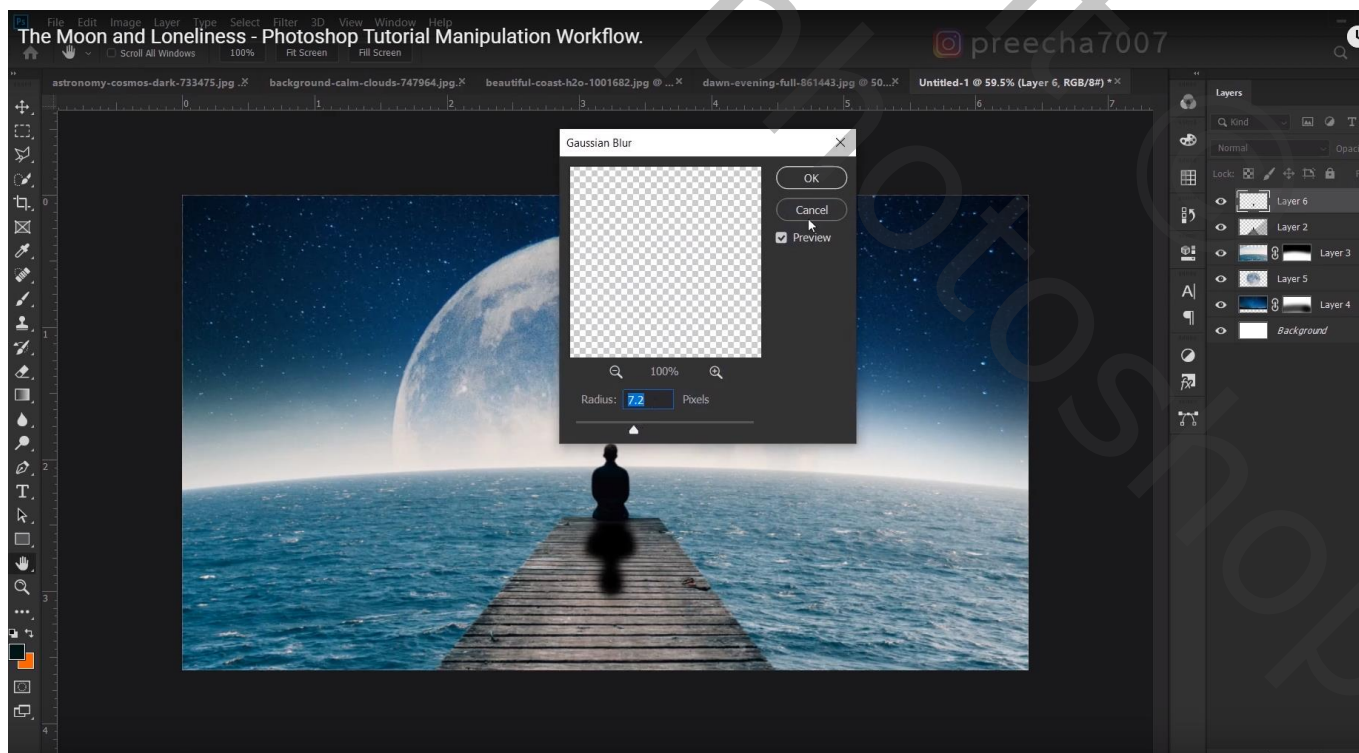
File Edit Image Layer Type Select Filter 3D View Window Help

The Moon and Loneliness - Photoshop Tutorial Manipulation Workflow.

preecha7007

Scroll All Windows 100% Fit Screen Fill Screen

astronomy-cosmos-dark-733475.jpg × background-calm-clouds-747964.jpg × beautiful-coast-h2o-1001682.jpg @ ... × dawn-evening-full-861443.jpg @ 50... × Untitled-1 @ 59.5% (Layer 6, RGB/8#) * ×

0 1 2 3 4 5 6 7

Gaussian Blur

OK

Cancel

Preview

100%

Radius: 7.2 Pixels

Layers

Kind

Normal

Lock:

Layer 6

Layer 2

Layer 3

Layer 5

Layer 4

Background

Photoshop